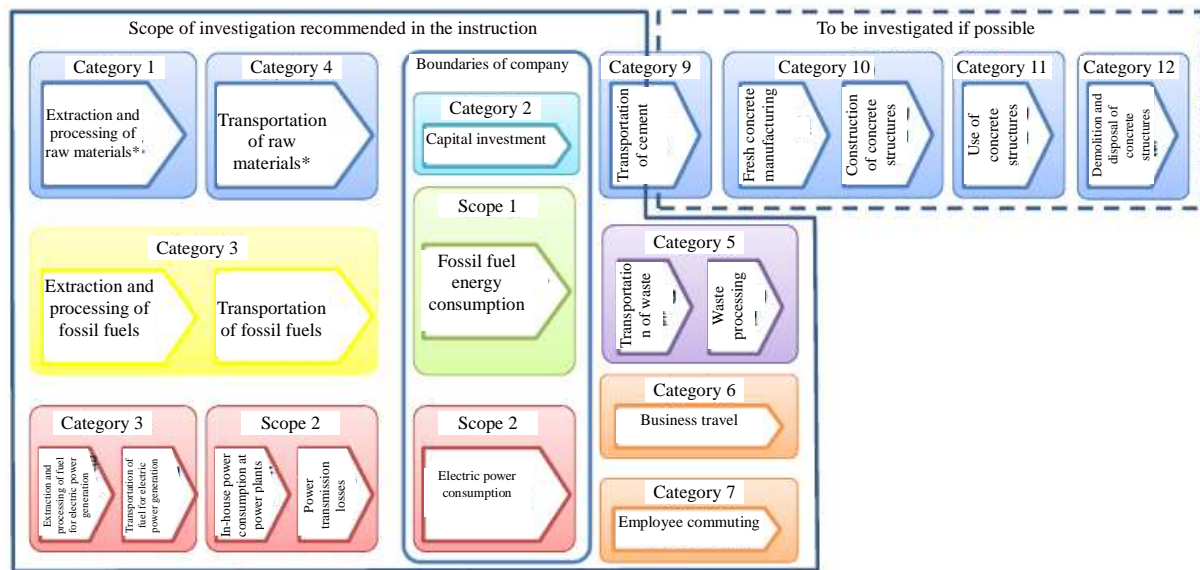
Scope of investigation recommended in the instruction

To be investigated if possible

Category 1
Extraction and processing of raw materials*

Category 4
Transportation of raw materials*

Boundaries of company

Category 2
Capital investment

Scope 1
Fossil fuel energy consumption

Category 3
Extraction and processing of fossil fuels
Transportation of fossil fuels

Category 3
Extraction and processing of fuel for electric power generation
Transportation of fuel for electric power generation

Scope 2
In-house power consumption at power plants
Power transmission losses

Scope 2
Electric power consumption

Category 9
Transportation of cement

Category 10
Fresh concrete manufacturing
Construction of concrete structures

Category 11
Use of concrete structures

Category 12
Demolition and disposal of concrete structures

Category 5
Transportation of waste
Waste processing

Category 6
Business travel

Category 7
Employee commuting